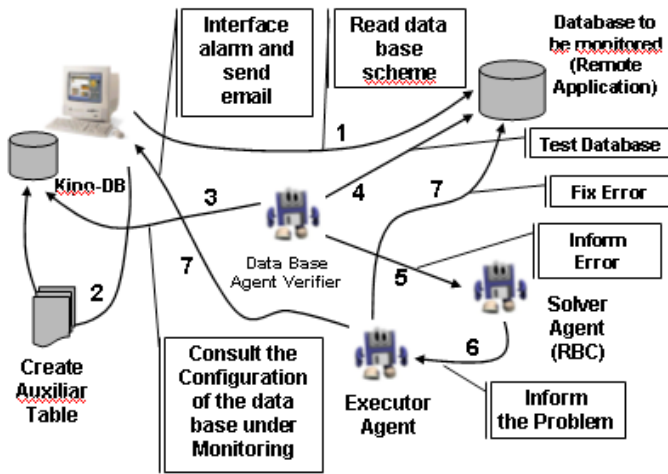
Interface alarm and send email

Read data base scheme

Database to be monitored (Remote Application)

1

Test Database

Kino-DB

3

4

7

Fix Error

Data Base Agent Verifier

Inform Error

2

5

7

Solver Agent (RBC)

6

Create Auxiliar Table

Consult the Configuration of the data base under Monitoring

Executor Agent

Inform the Problem